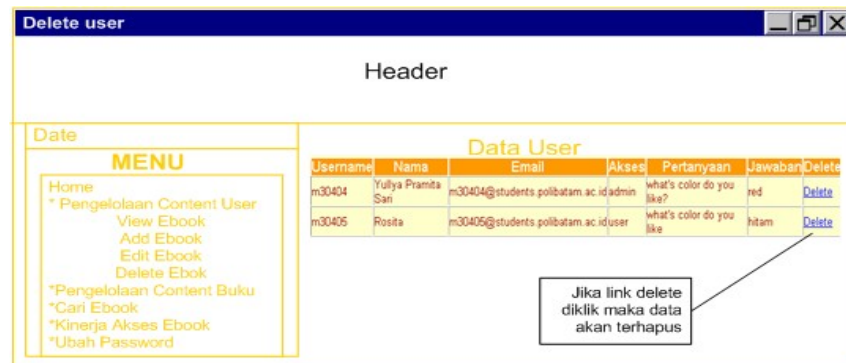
Delete user

Header

Date

MENU

Home
* Pengelolaan Content User
View Ebook
Add Ebook
Edit Ebook
Delete Ebok
*Pengelolaan Content Buku
*Cari Ebook
*Kinerja Akses Ebook
*Ubah Password

Data User

| Username | Nama | Email | Akses | Pertanyaan | Jawaban | Delete |
|---|---|---|---|---|---|---|
| m30404 | Yullya Pramita Sari | m30404@students.polibatam.ac.id | admin | what's color do you like? | red | Delete |
| m30405 | Rosita | m30405@students.polibatam.ac.id | user | what's color do you like | hitam | Delete |

Jika link delete diklik maka data akan terhapus